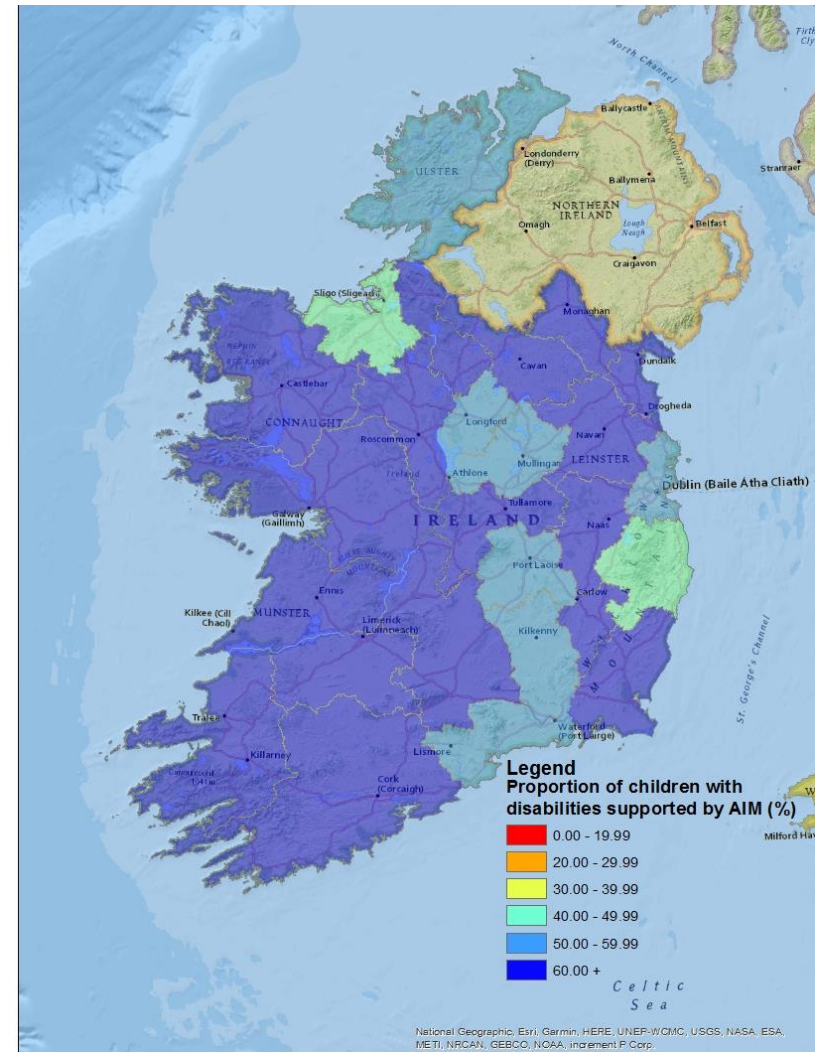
North Channel

Tirth Cly

Ballycastle

Londonderry (Derry)

ULSTER

Ballymena

NORTHERN IRELAND

Stranraer

Omagh

Lough Neagh

Belfast

Craigavon

Sligo (Sligeach)

Monaghan

Dundalk

Cavan

Castlebar

Drogheda

CONNAUGHT

Longford

Navan

Roscommon

LEINSTER

Athlone

Mullingar

Dublin (Baile Átha Cliath)

Tullamore

Galway (Gaillimh)

IRELAND

Naas

Port Laoise

Ennis

Carlow

Kilkee (Cill Chaoi)

MUNSTER

Limerick (Luimneach)

Kilkenny

St. George's Channel

Waterford (Port Láirge)

Tralee

Lismore

Killarney

Cork (Corcaigh)

Legend
Proportion of children with disabilities supported by AIM (%)

0.00 - 19.99

20.00 - 29.99

30.00 - 39.99

40.00 - 49.99

50.00 - 59.99

60.00 +

Milford Hav

Celtic Sea

National Geographic, Esri, Garmin, HERE, UNEP-WCMC, USGS, NASA, ESA, METI, NRCAN, GEBCO, NOAA, increment P Corp.